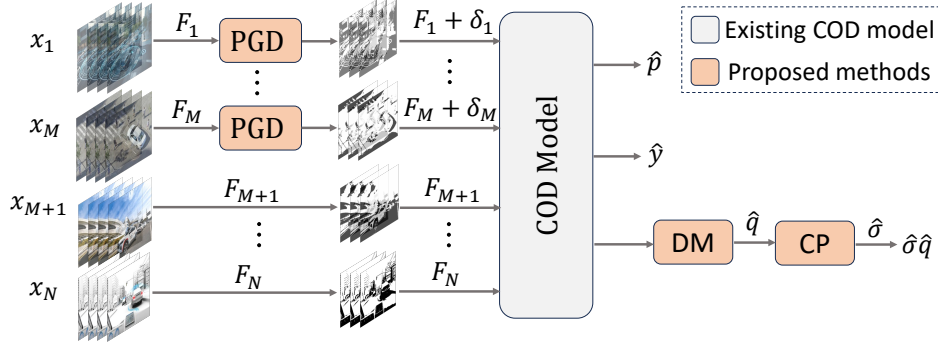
$x_1$

$F_1$

PGD

$F_1 + \delta_1$

⋮

⋮

$x_M$

$F_M$

PGD

$F_M + \delta_M$

$x_{M+1}$

$F_{M+1}$

$F_{M+1}$

⋮

⋮

$x_N$

$F_N$

$F_N$

COD Model

$\hat{p}$

$\hat{y}$

DM

$\hat{q}$

CP

$\hat{\sigma}$

$\hat{\sigma}\hat{q}$

Existing COD model

Proposed methods